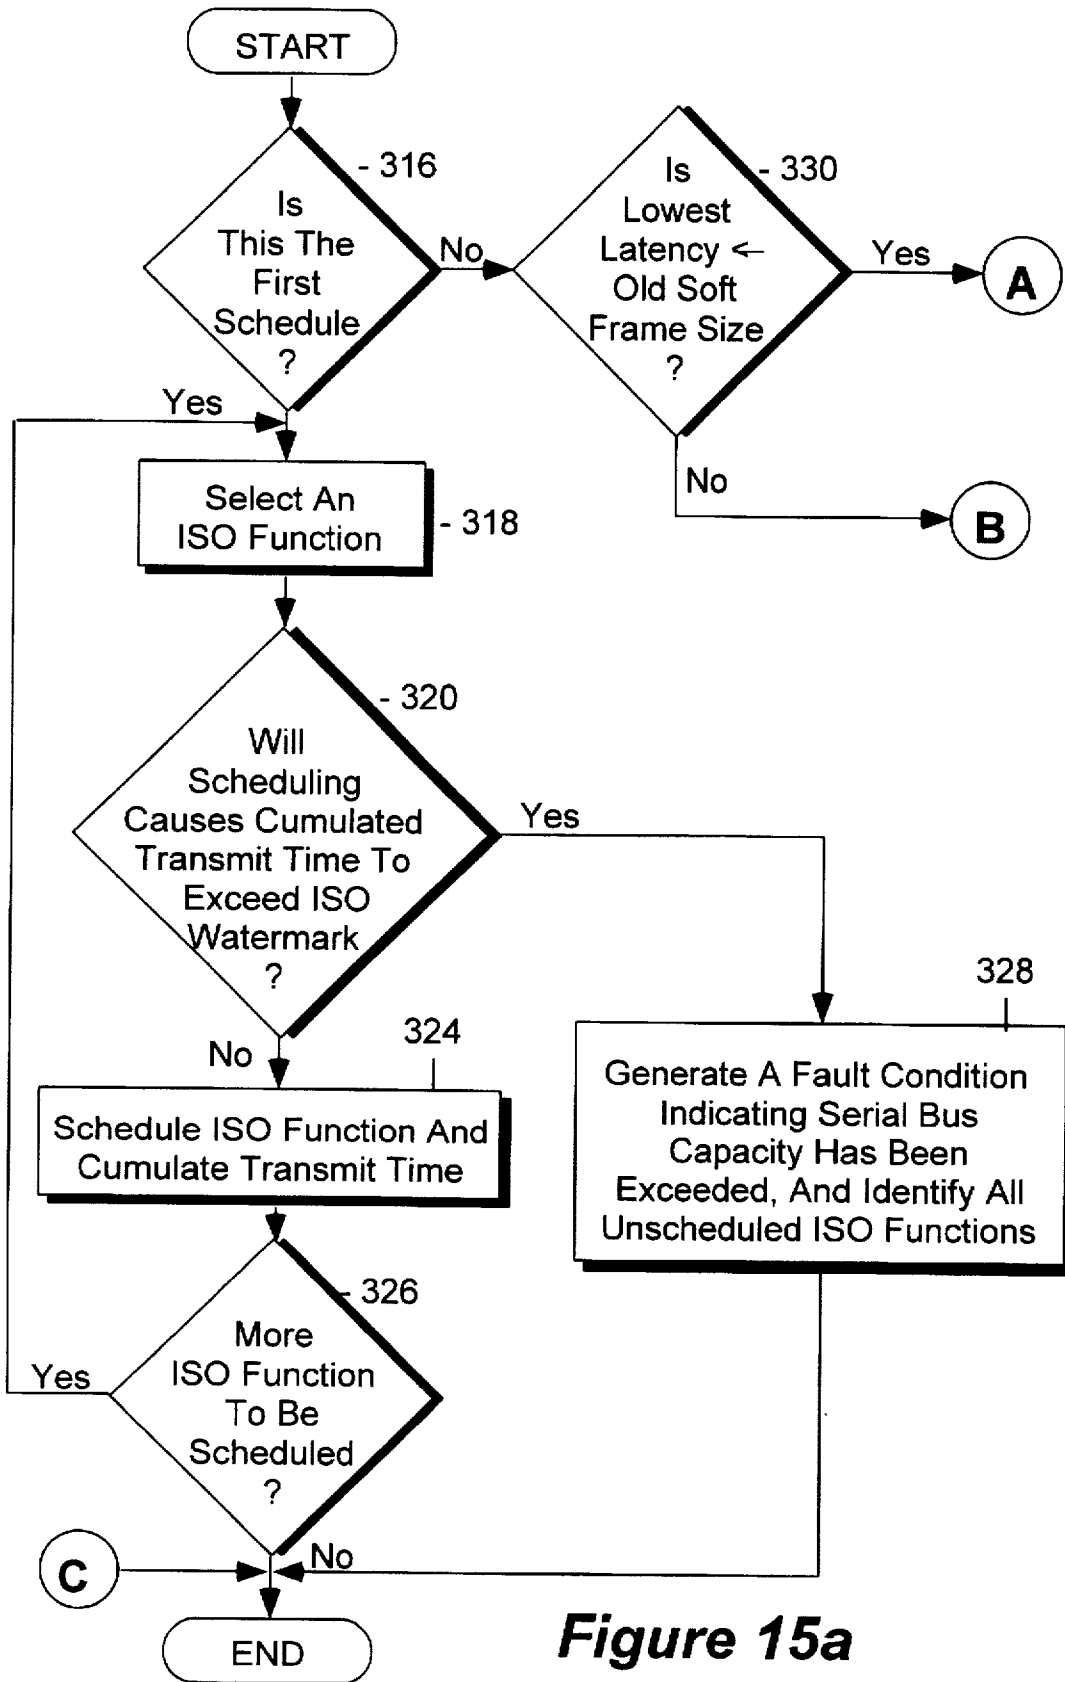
START

Is This The First Schedule ?

316

No

Is Lowest Latency ← Old Soft Frame Size ?

330

Yes

A

No

B

Yes

Select An ISO Function

318

Will Scheduling Causes Cumulated Transmit Time To Exceed ISO Watermark ?

320

Yes

328

Generate A Fault Condition Indicating Serial Bus Capacity Has Been Exceeded, And Identify All Unscheduled ISO Functions

No

324

Schedule ISO Function And Cumulate Transmit Time

More ISO Function To Be Scheduled ?

326

Yes

No

C

END

Figure 15a